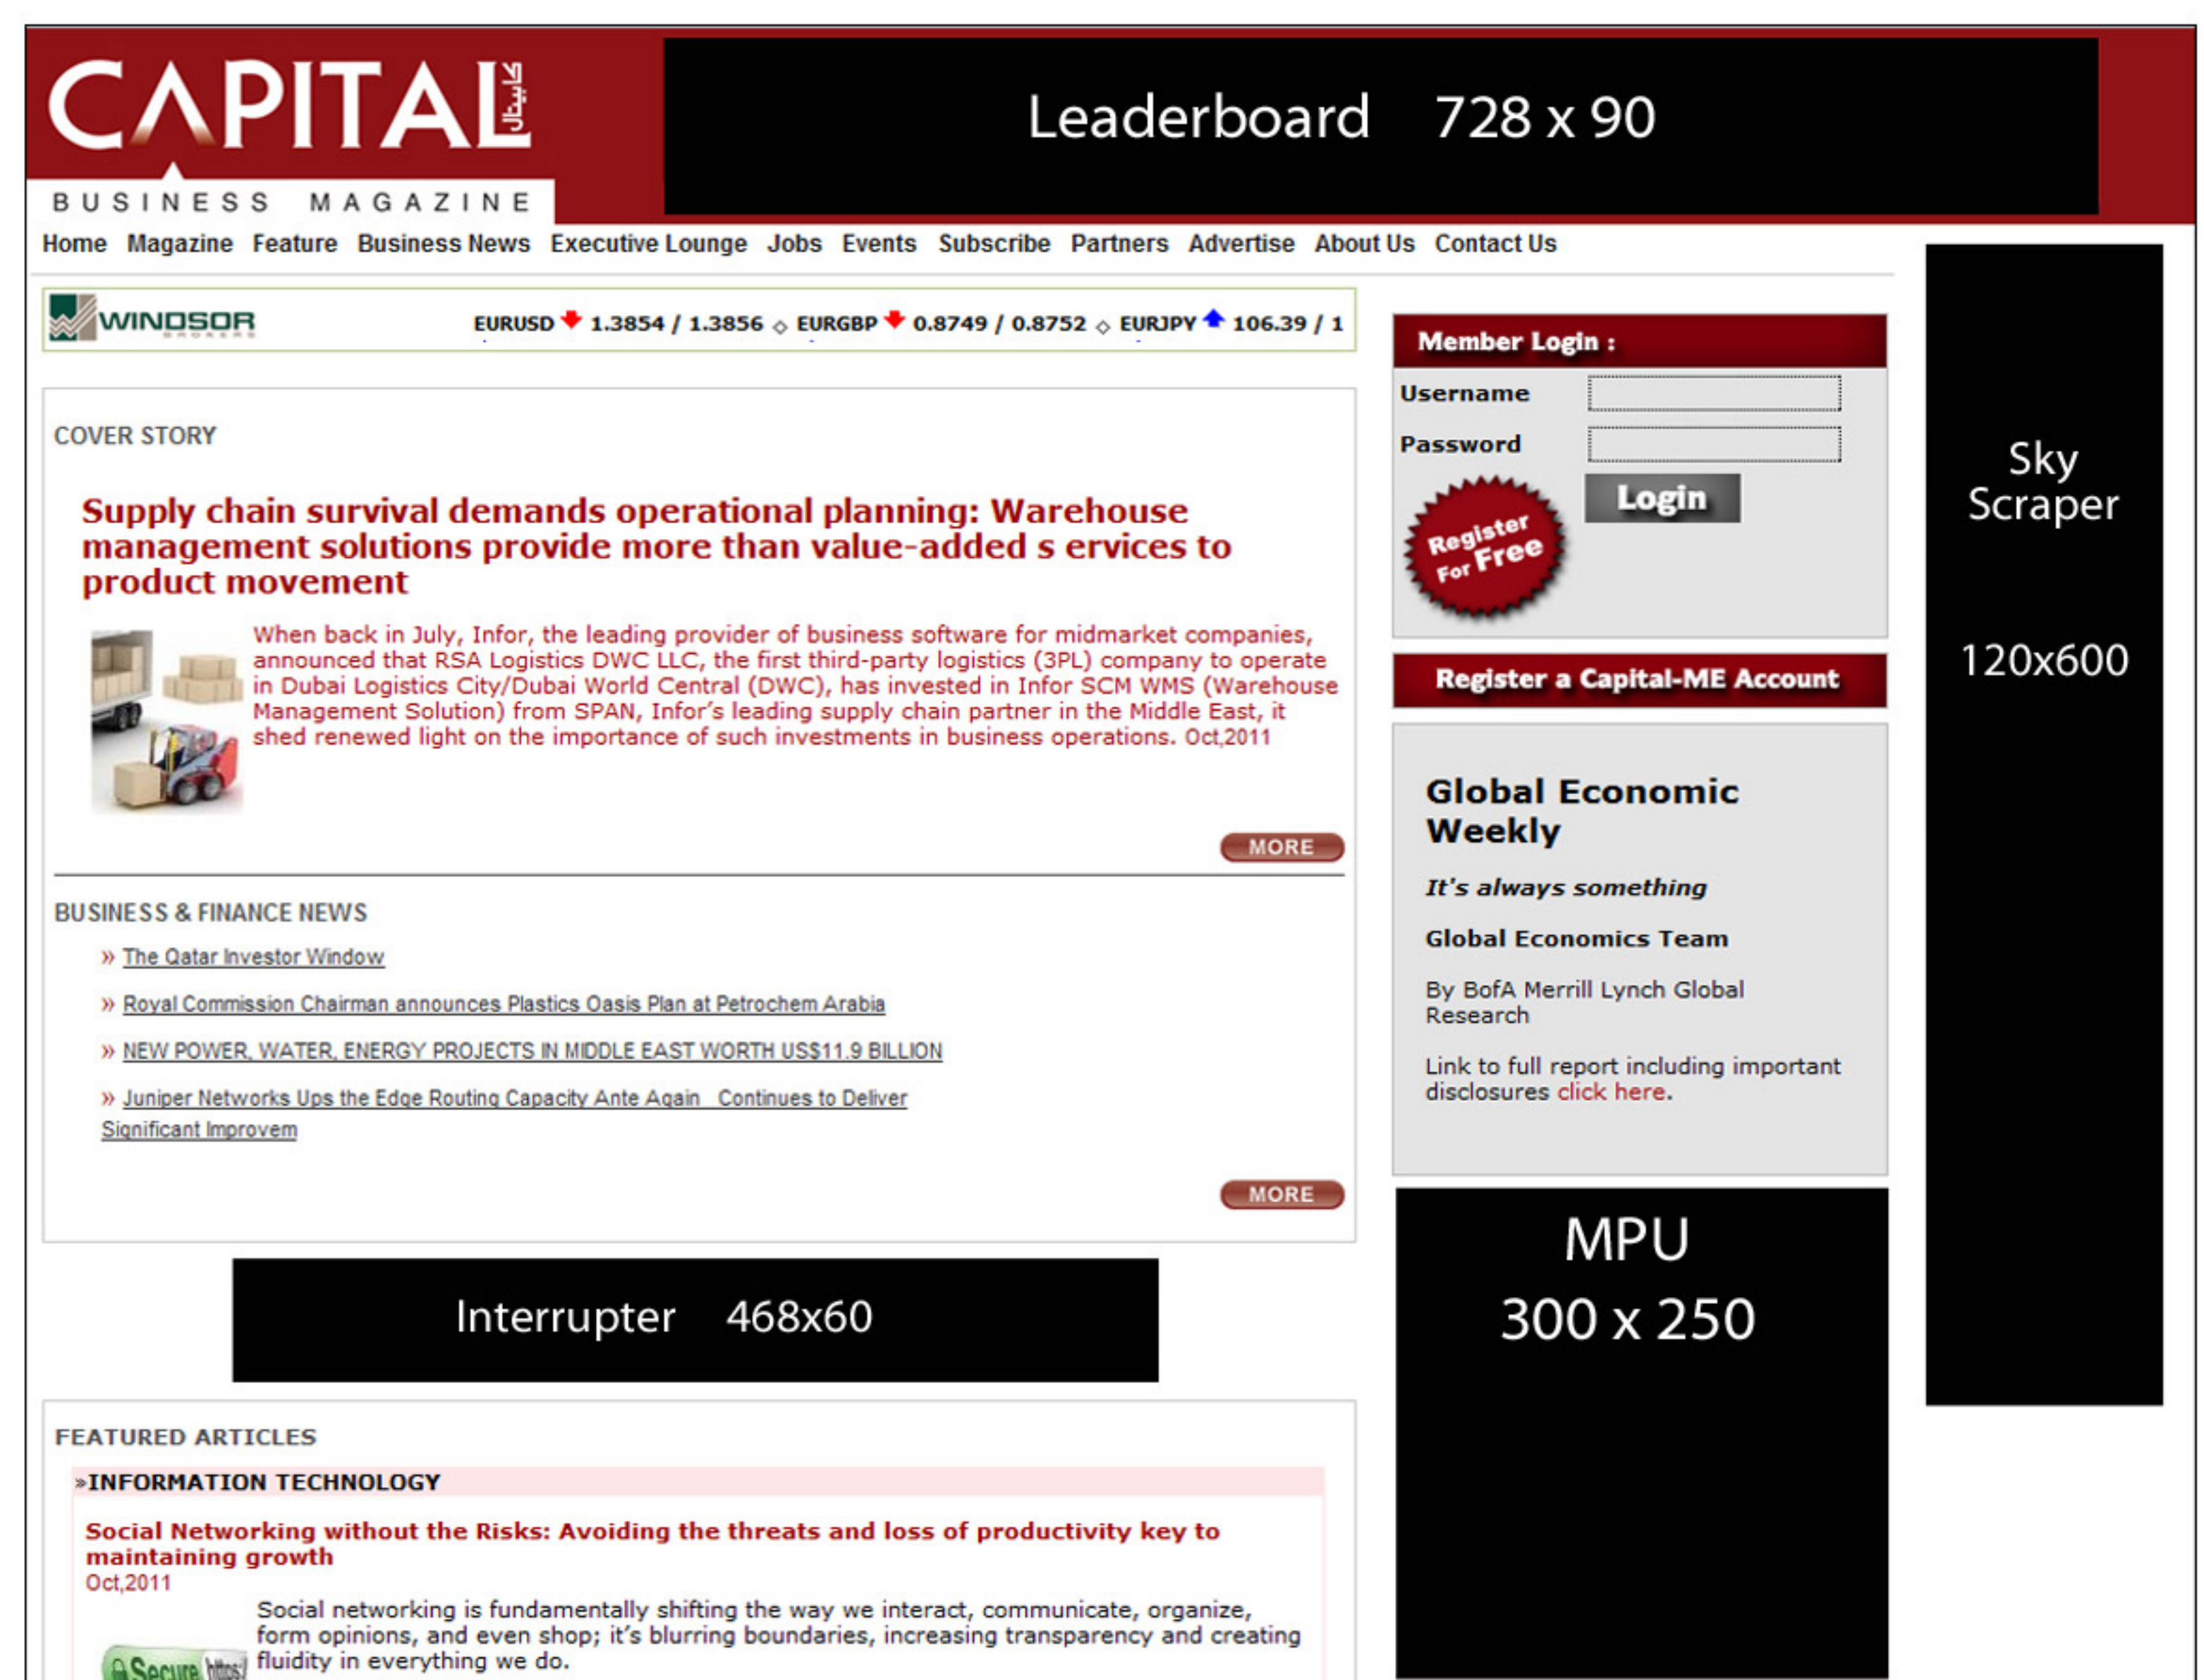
CAPITAL كابيتال
BUSINESS MAGAZINE

Leaderboard 728 x 90

Home Magazine Feature Business News Executive Lounge Jobs Events Subscribe Partners Advertise About Us Contact Us

WINDSOR EURUSD 1.3854 / 1.3856 ◇ EURGBP 0.8749 / 0.8752 ◇ EURJPY 106.39 / 1

COVER STORY

Supply chain survival demands operational planning: Warehouse management solutions provide more than value-added s ervices to product movement

When back in July, Infor, the leading provider of business software for midmarket companies, announced that RSA Logistics DWC LLC, the first third-party logistics (3PL) company to operate in Dubai Logistics City/Dubai World Central (DWC), has invested in Infor SCM WMS (Warehouse Management Solution) from SPAN, Infor's leading supply chain partner in the Middle East, it shed renewed light on the importance of such investments in business operations. Oct,2011

MORE

BUSINESS & FINANCE NEWS

» The Qatar Investor Window

» Royal Commission Chairman announces Plastics Oasis Plan at Petrochem Arabia

» NEW POWER, WATER, ENERGY PROJECTS IN MIDDLE EAST WORTH US$11.9 BILLION

» Juniper Networks Ups the Edge Routing Capacity Ante Again Continues to Deliver Significant Improvem

MORE

Interrupter 468x60

FEATURED ARTICLES

»INFORMATION TECHNOLOGY

Social Networking without the Risks: Avoiding the threats and loss of productivity key to maintaining growth
Oct,2011

Social networking is fundamentally shifting the way we interact, communicate, organize, form opinions, and even shop; it's blurring boundaries, increasing transparency and creating fluidity in everything we do.

Secure https://

Member Login :
Username
Password
Login
Register For Free

Register a Capital-ME Account

Global Economic Weekly

It's always something

Global Economics Team

By BofA Merrill Lynch Global Research

Link to full report including important disclosures click here.

MPU
300 x 250

Sky Scraper

120x600